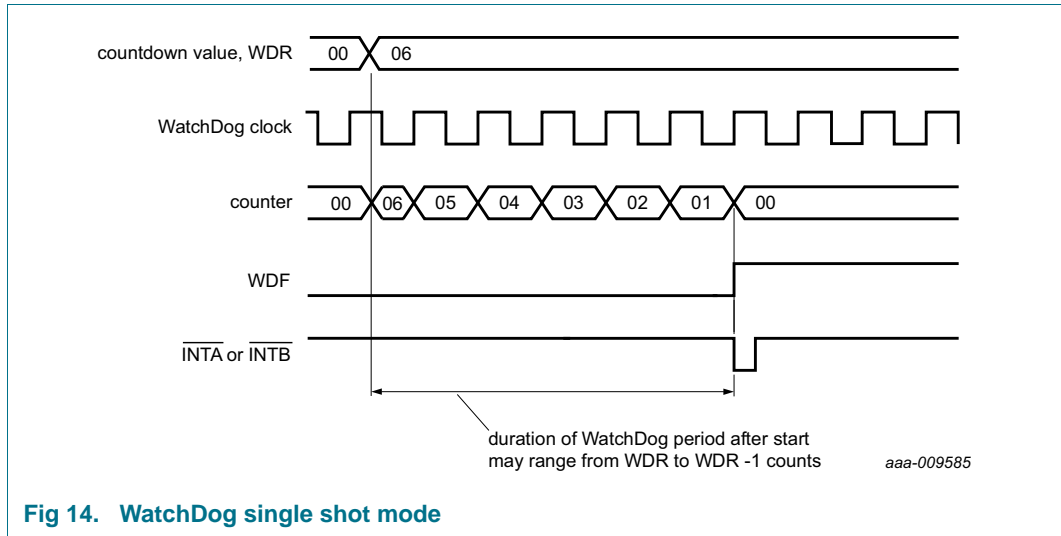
countdown value, WDR
00
06

WatchDog clock

counter
00
06
05
04
03
02
01
00

WDF

$\overline{INTA}$ or $\overline{INTB}$

duration of WatchDog period after start may range from WDR to WDR -1 counts

aaa-009585

Fig 14. WatchDog single shot mode